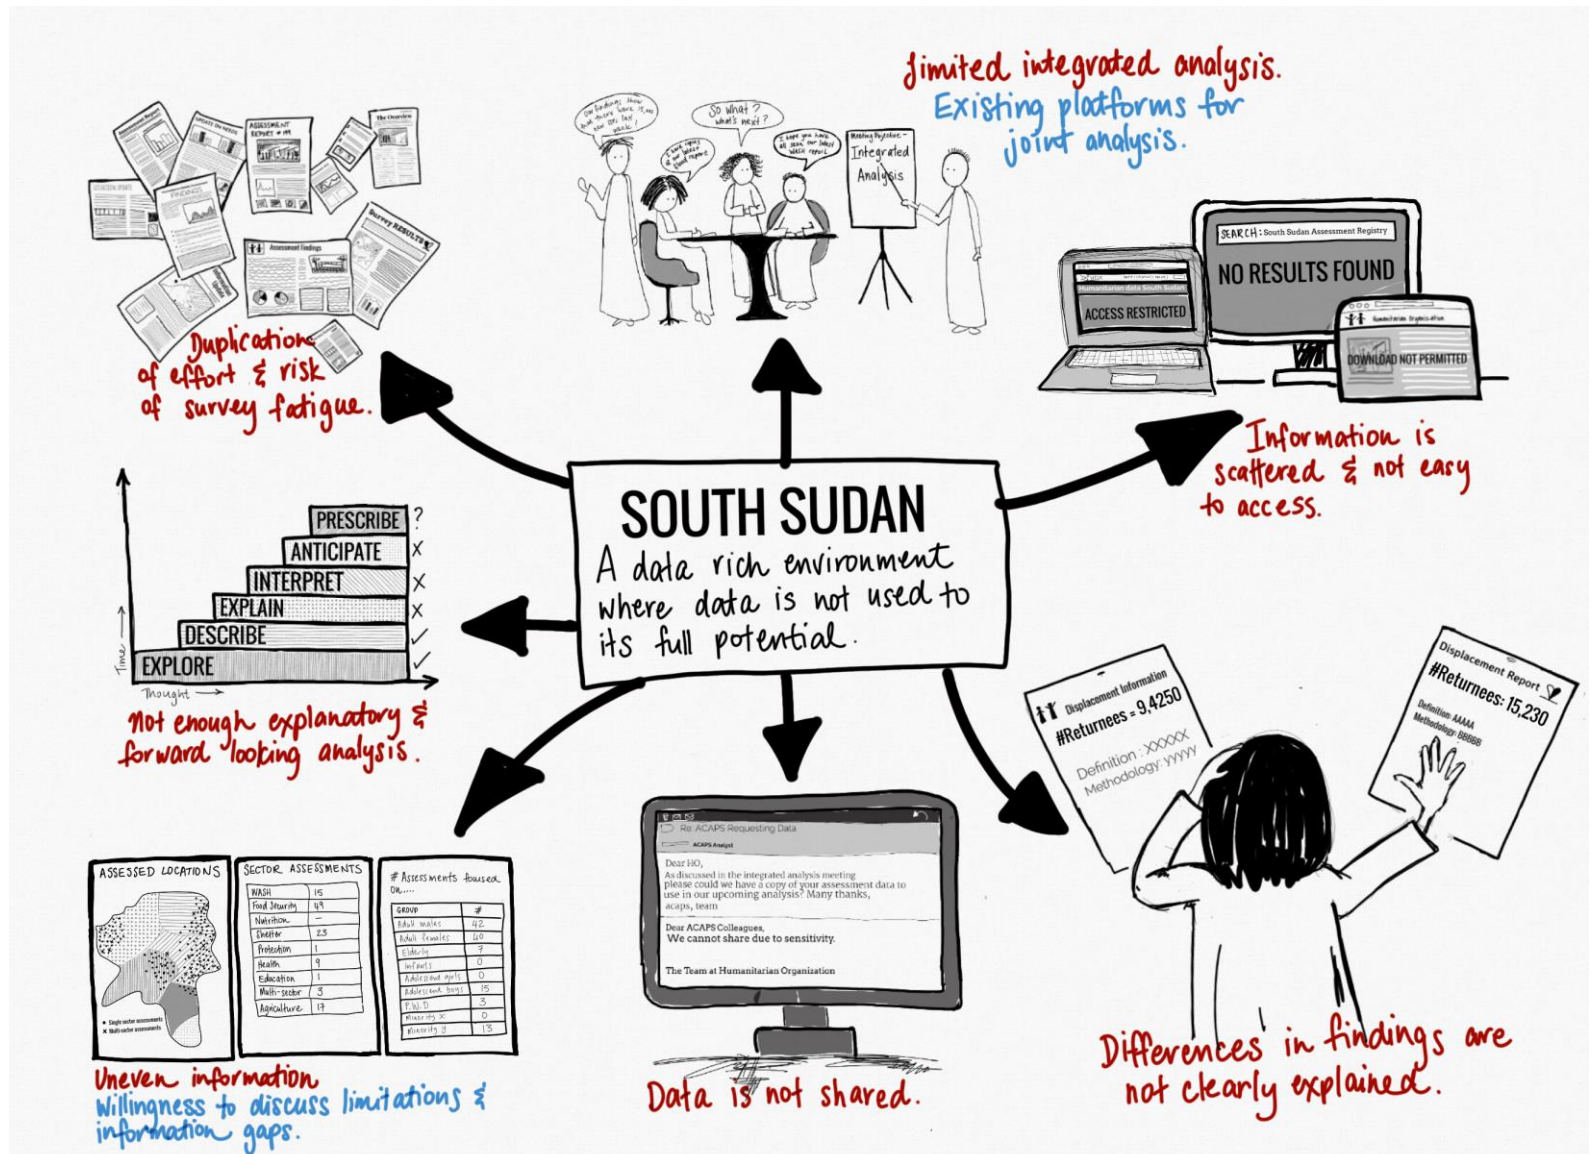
SOUTH SUDAN
A data rich environment where data is not used to its full potential.

Duplication of effort & risk of survey fatigue.

Assessment Report
UPDATE ON NEEDS
ASSESSMENT REPORT #199
The Overview
FINDINGS
Assessment Findings
Survey RESULTS

Limited integrated analysis.
Existing platforms for joint analysis.

So what? what's next?
Meeting Objective - Integrated Analysis

Information is scattered & not easy to access.

SEARCH: South Sudan Assessment Registry
NO RESULTS FOUND
Humanitarian data South Sudan
ACCESS RESTRICTED
Humanitarian Organization
DOWNLOAD NOT PERMITTED

PRESCRIBE ?
ANTICIPATE ✗
INTERPRET ✗
EXPLAIN ✗
DESCRIBE ✓
EXPLORE ✓
Time
Thought

Not enough explanatory & forward looking analysis.

Displacement Information
#Returnees = 9,4250
Definition: XXXXX
Methodology: YYYYY

Displacement Report
#Returnees: 15,230
Definition: AAAAA
Methodology: BBBBB

Differences in findings are not clearly explained.

Re: ACAPS Requesting Data
ACAPS Analyst
Dear HO,
As discussed in the integrated analysis meeting please could we have a copy of your assessment data to use in our upcoming analysis? Many thanks,
acaps, team
Dear ACAPS Colleagues,
We cannot share due to sensitivity.
The Team at Humanitarian Organization

Data is not shared.

ASSESSED LOCATIONS
• Single sector assessments
✗ Multi-sector assessments

SECTOR ASSESSMENTS
| | |
|---|---|
| WASH | 15 |
| Food Security | 49 |
| Nutrition | – |
| Shelter | 23 |
| Protection | 1 |
| Health | 9 |
| Education | 1 |
| Multi-sector | 3 |
| Agriculture | 17 |

# Assessments focused on.....
| GROUP | # |
|---|---|
| Adult males | 42 |
| Adult females | 40 |
| Elderly | 7 |
| Infants | 0 |
| Adolescent girls | 0 |
| Adolescent boys | 15 |
| P.W.D | 3 |
| Minority X | 0 |
| Minority Y | 13 |

Uneven information
Willingness to discuss limitations & information gaps.